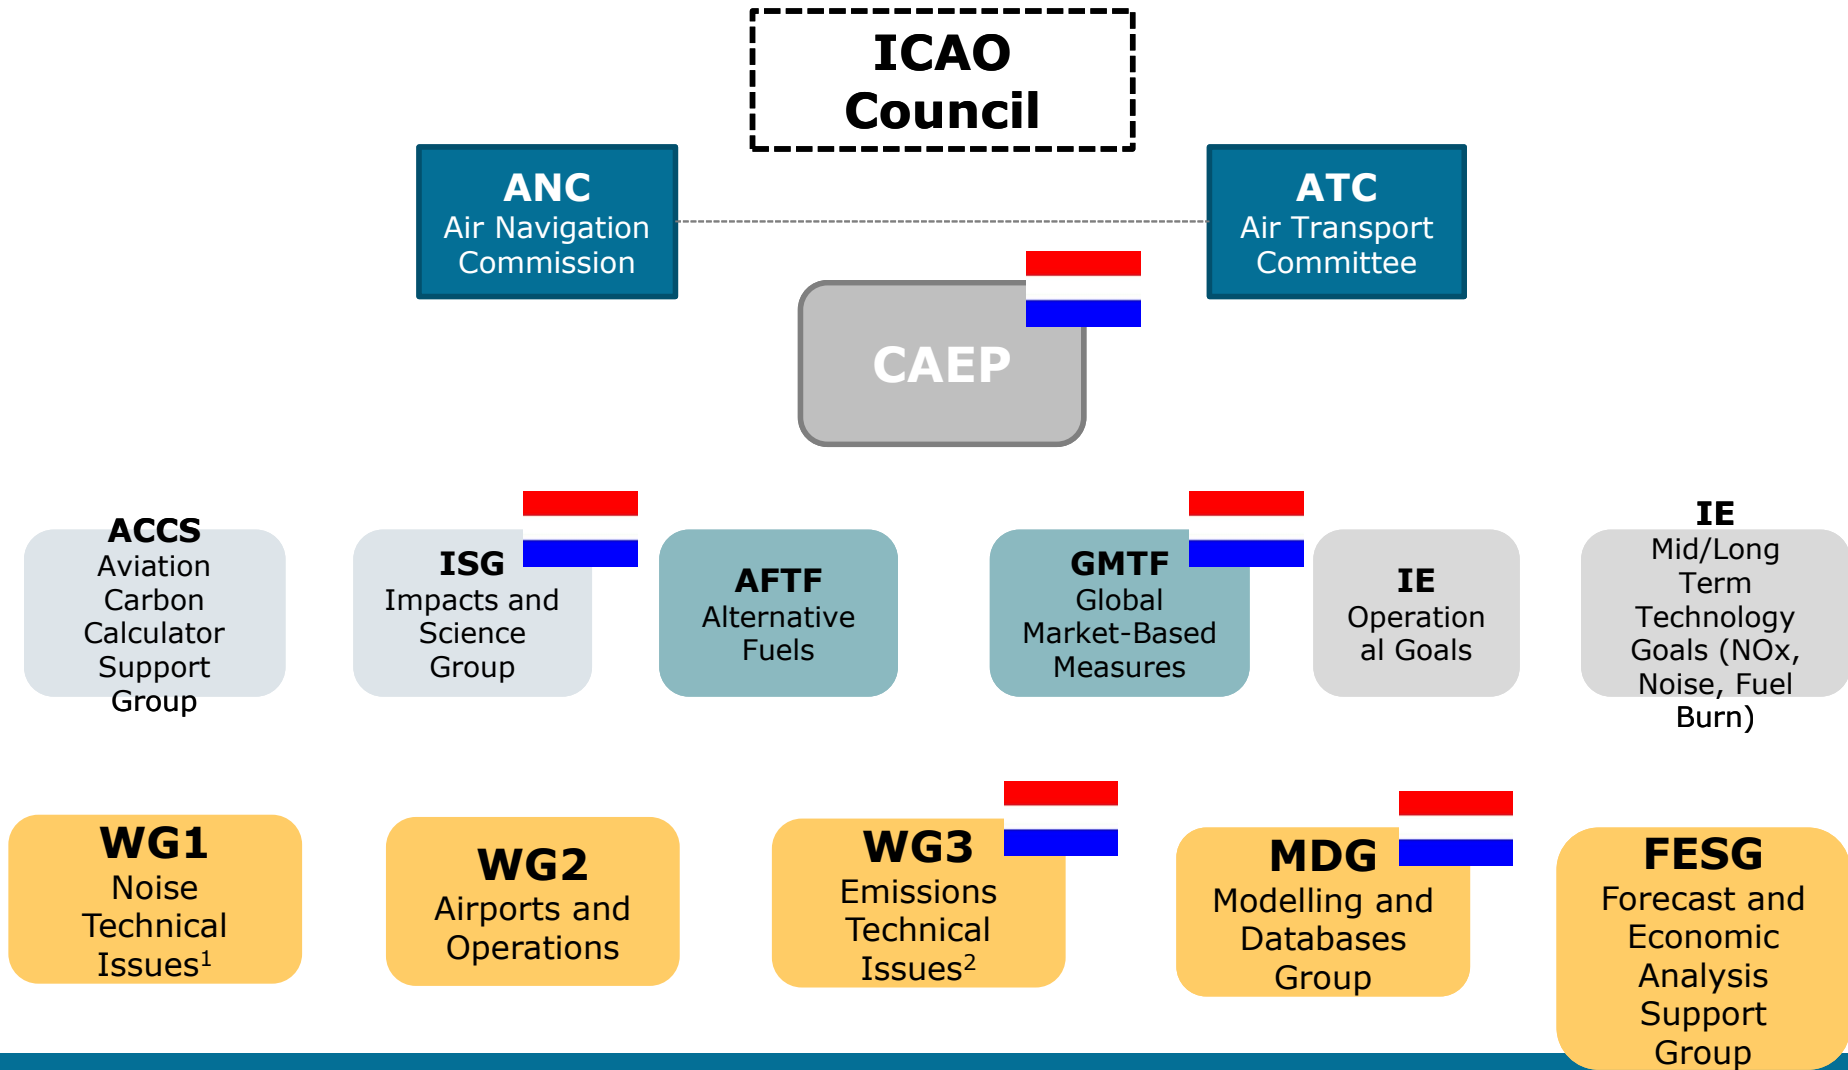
ICAO Council

ANC
Air Navigation Commission

ATC
Air Transport Committee

CAEP

ACCS
Aviation Carbon Calculator Support Group

ISG
Impacts and Science Group

AFTF
Alternative Fuels

GMTF
Global Market-Based Measures

IE
Operation al Goals

IE
Mid/Long Term Technology Goals (NOx, Noise, Fuel Burn)

WG1
Noise Technical Issues$^1$

WG2
Airports and Operations

WG3
Emissions Technical Issues$^2$

MDG
Modelling and Databases Group

FESG
Forecast and Economic Analysis Support Group